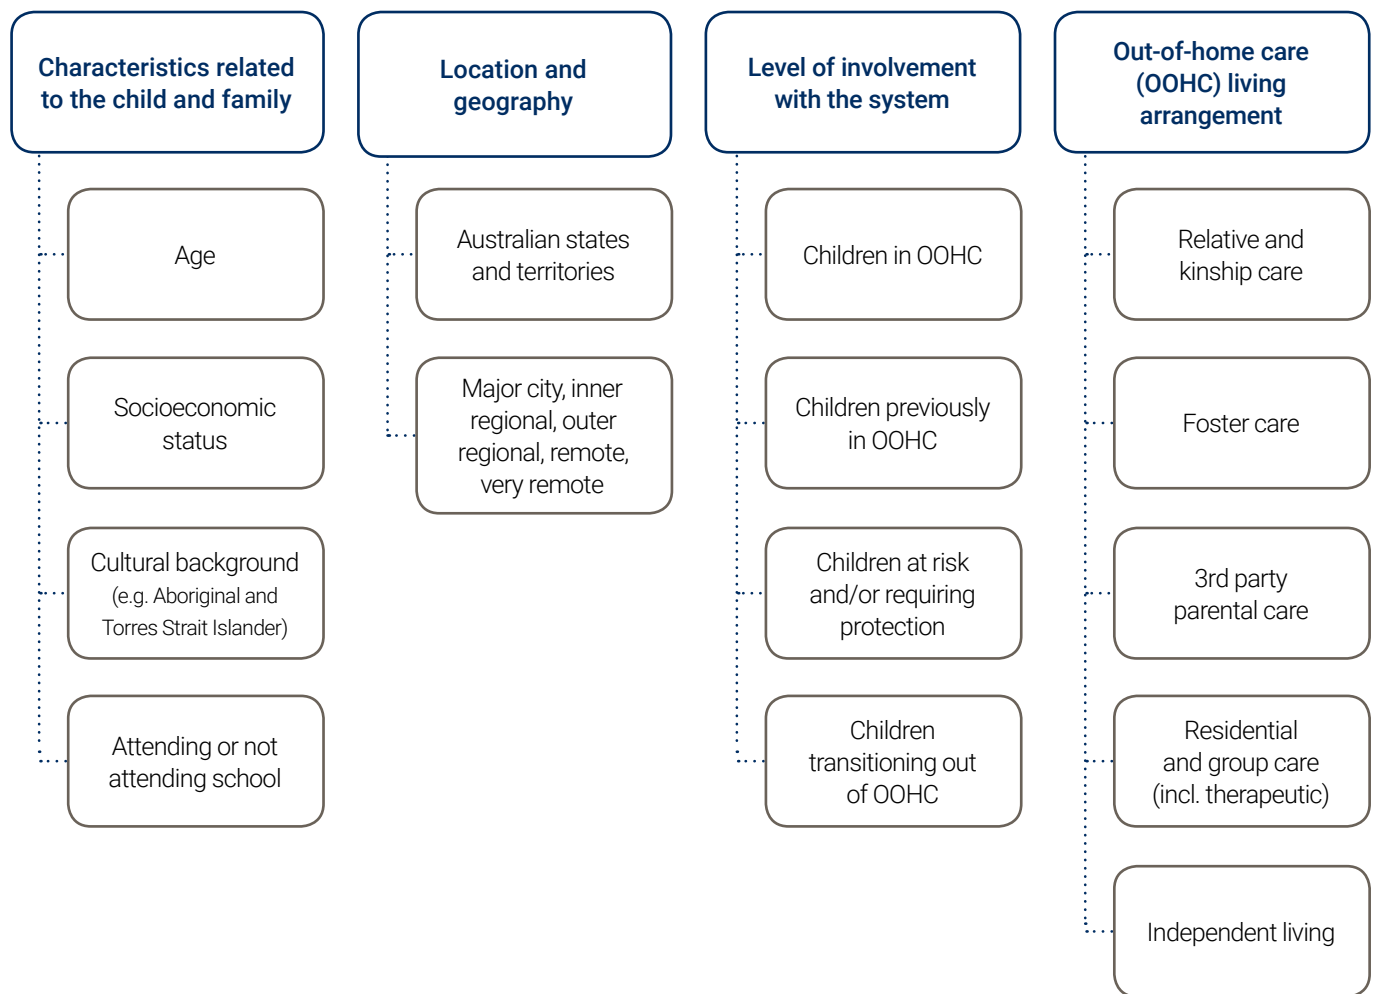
Characteristics related to the child and family

Age

Socioeconomic status

Cultural background (e.g. Aboriginal and Torres Strait Islander)

Attending or not attending school

Location and geography

Australian states and territories

Major city, inner regional, outer regional, remote, very remote

Level of involvement with the system

Children in OOHC

Children previously in OOHC

Children at risk and/or requiring protection

Children transitioning out of OOHC

Out-of-home care (OOHC) living arrangement

Relative and kinship care

Foster care

3rd party parental care

Residential and group care (incl. therapeutic)

Independent living